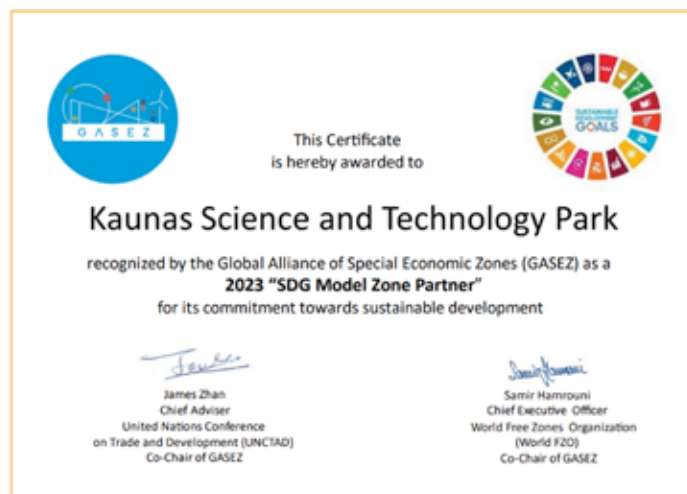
GASEZ

This Certificate is hereby awarded to

SUSTAINABLE DEVELOPMENT GOALS

Kaunas Science and Technology Park

recognized by the Global Alliance of Special Economic Zones (GASEZ) as a **2023 "SDG Model Zone Partner"** for its commitment towards sustainable development

James Zhan
Chief Adviser
United Nations Conference on Trade and Development (UNCTAD)
Co-Chair of GASEZ

Samir Hamrouni
Chief Executive Officer
World Free Zones Organization (World FZO)
Co-Chair of GASEZ